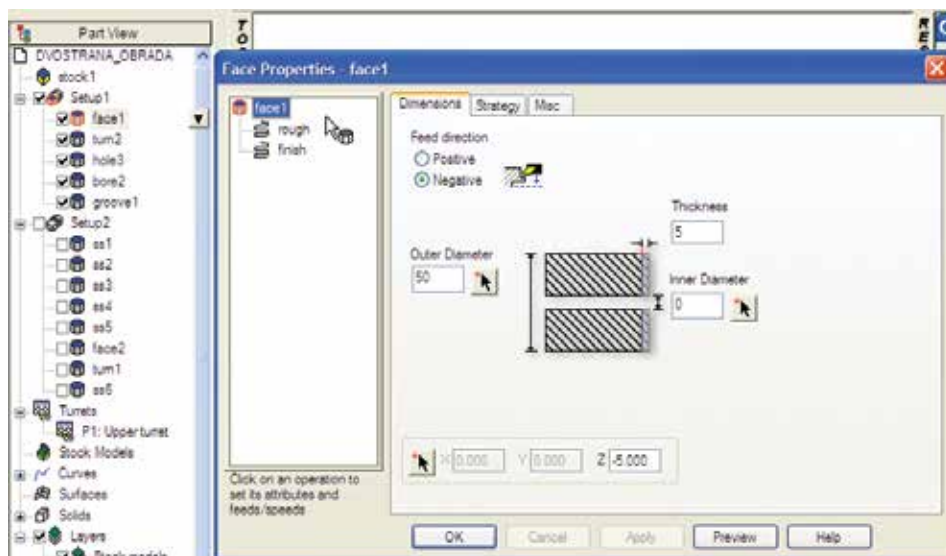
Part View
DVOSTRANA_OBRADA
stock1
Setup1
face1
turn2
hole3
bore2
groove1
Setup2
ss1
ss2
ss3
ss4
ss5
face2
turn1
ss6
Turrets
P1: Upper turret
Stock Models
Curves
Surfaces
Solids
Layers
Stock models

Face Properties - face1

face1
rough
finish

Click on an operation to set its attributes and feeds/speeds

Dimensions | Strategy | Misc

Feed direction
Positive
Negative

Thickness
5

Outer Diameter
50

Inner Diameter
0

X 0.000 Y 0.000 Z -5.000

OK | Cancel | Apply | Preview | Help